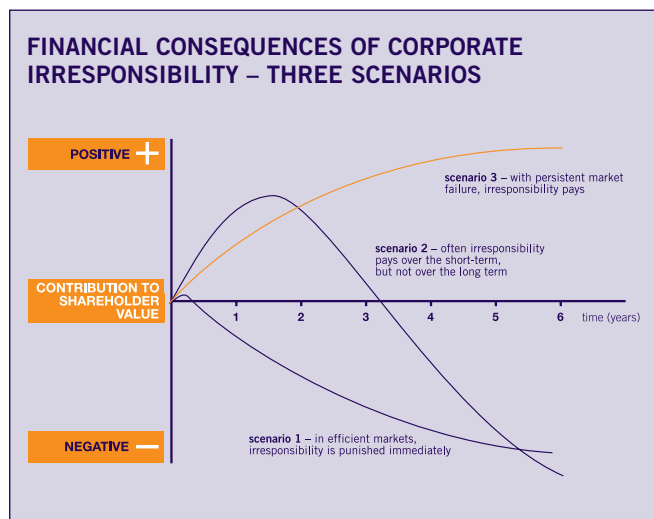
FINANCIAL CONSEQUENCES OF CORPORATE IRRESPONSIBILITY – THREE SCENARIOS

POSITIVE +

CONTRIBUTION TO SHAREHOLDER VALUE

NEGATIVE –

scenario 3 – with persistent market failure, irresponsibility pays

scenario 2 – often irresponsibility pays over the short-term, but not over the long term

scenario 1 – in efficient markets, irresponsibility is punished immediately

1 2 3 4 5 6 time (years)